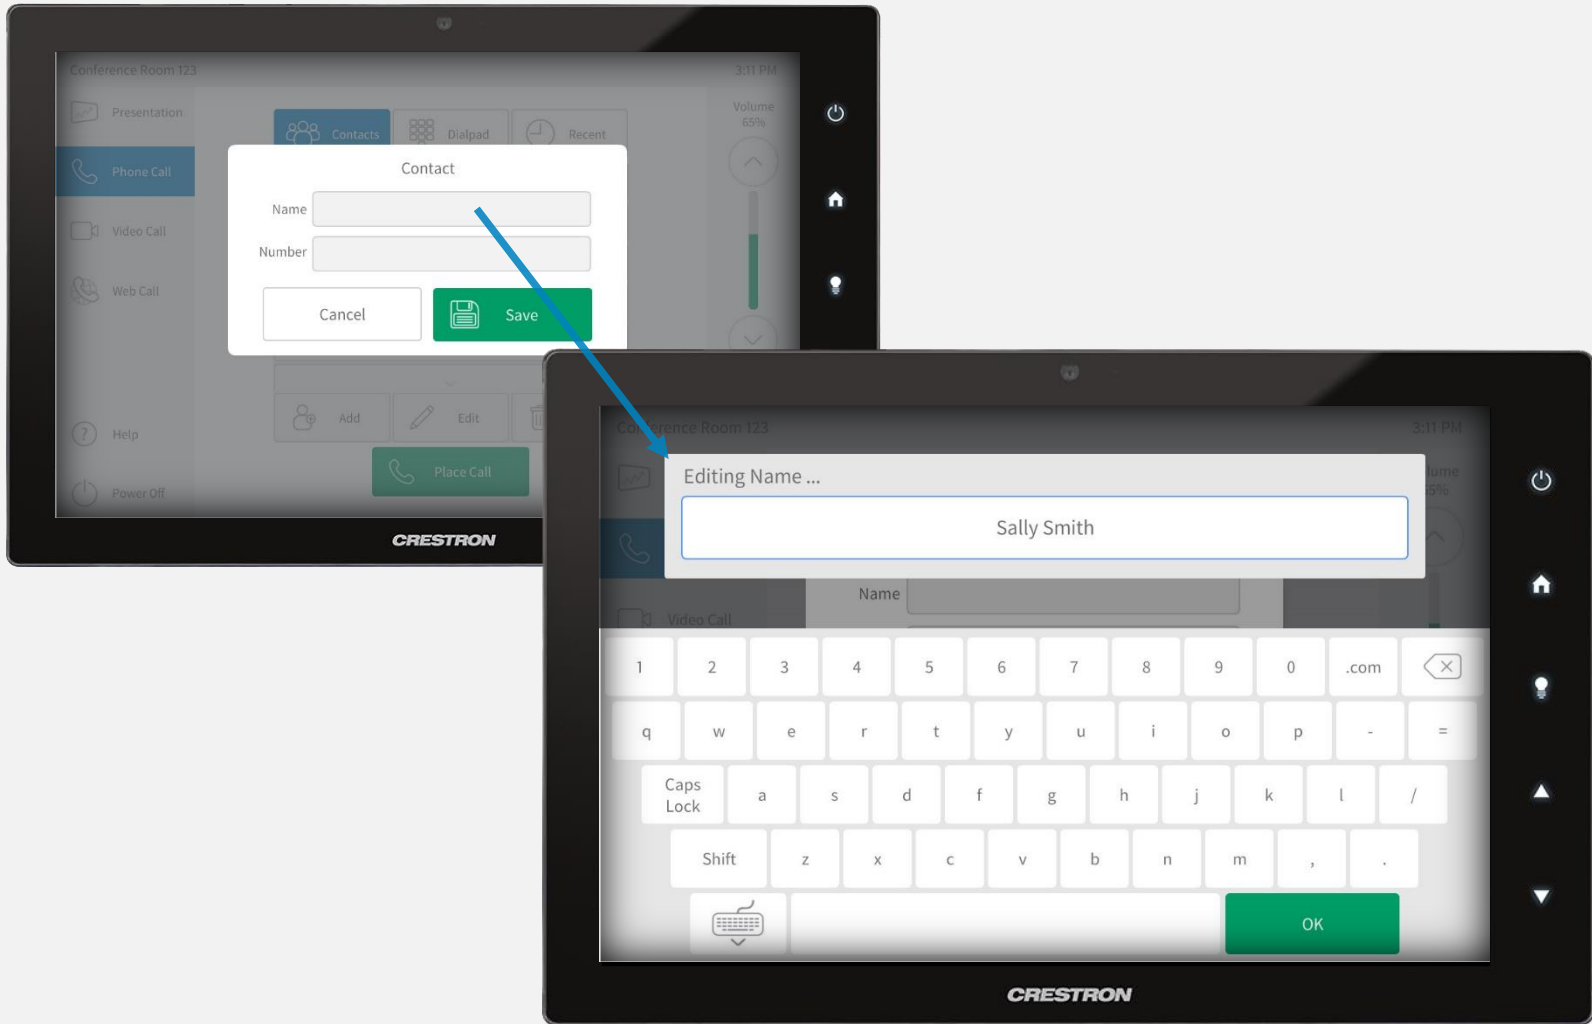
Conference Room 123

3:11 PM

Presentation

Phone Call

Video Call

Web Call

Help

Power Off

Contacts

Dialpad

Recent

Volume
65%

Contact

Name

Number

Cancel

Save

Add

Edit

Place Call

CRESTRON

Conference Room 123

3:11 PM

Volume
65%

Editing Name ...

Sally Smith

Name

Video Call

| 1 | 2 | 3 | 4 | 5 | 6 | 7 | 8 | 9 | 0 | .com | |
|---|---|---|---|---|---|---|---|---|---|---|---|
| q | w | e | r | t | y | u | i | o | p | - | = |
| Caps Lock | a | s | d | f | g | h | j | k | l | / | |
| Shift | z | x | c | v | b | n | m | , | . | | |

OK

CRESTRON